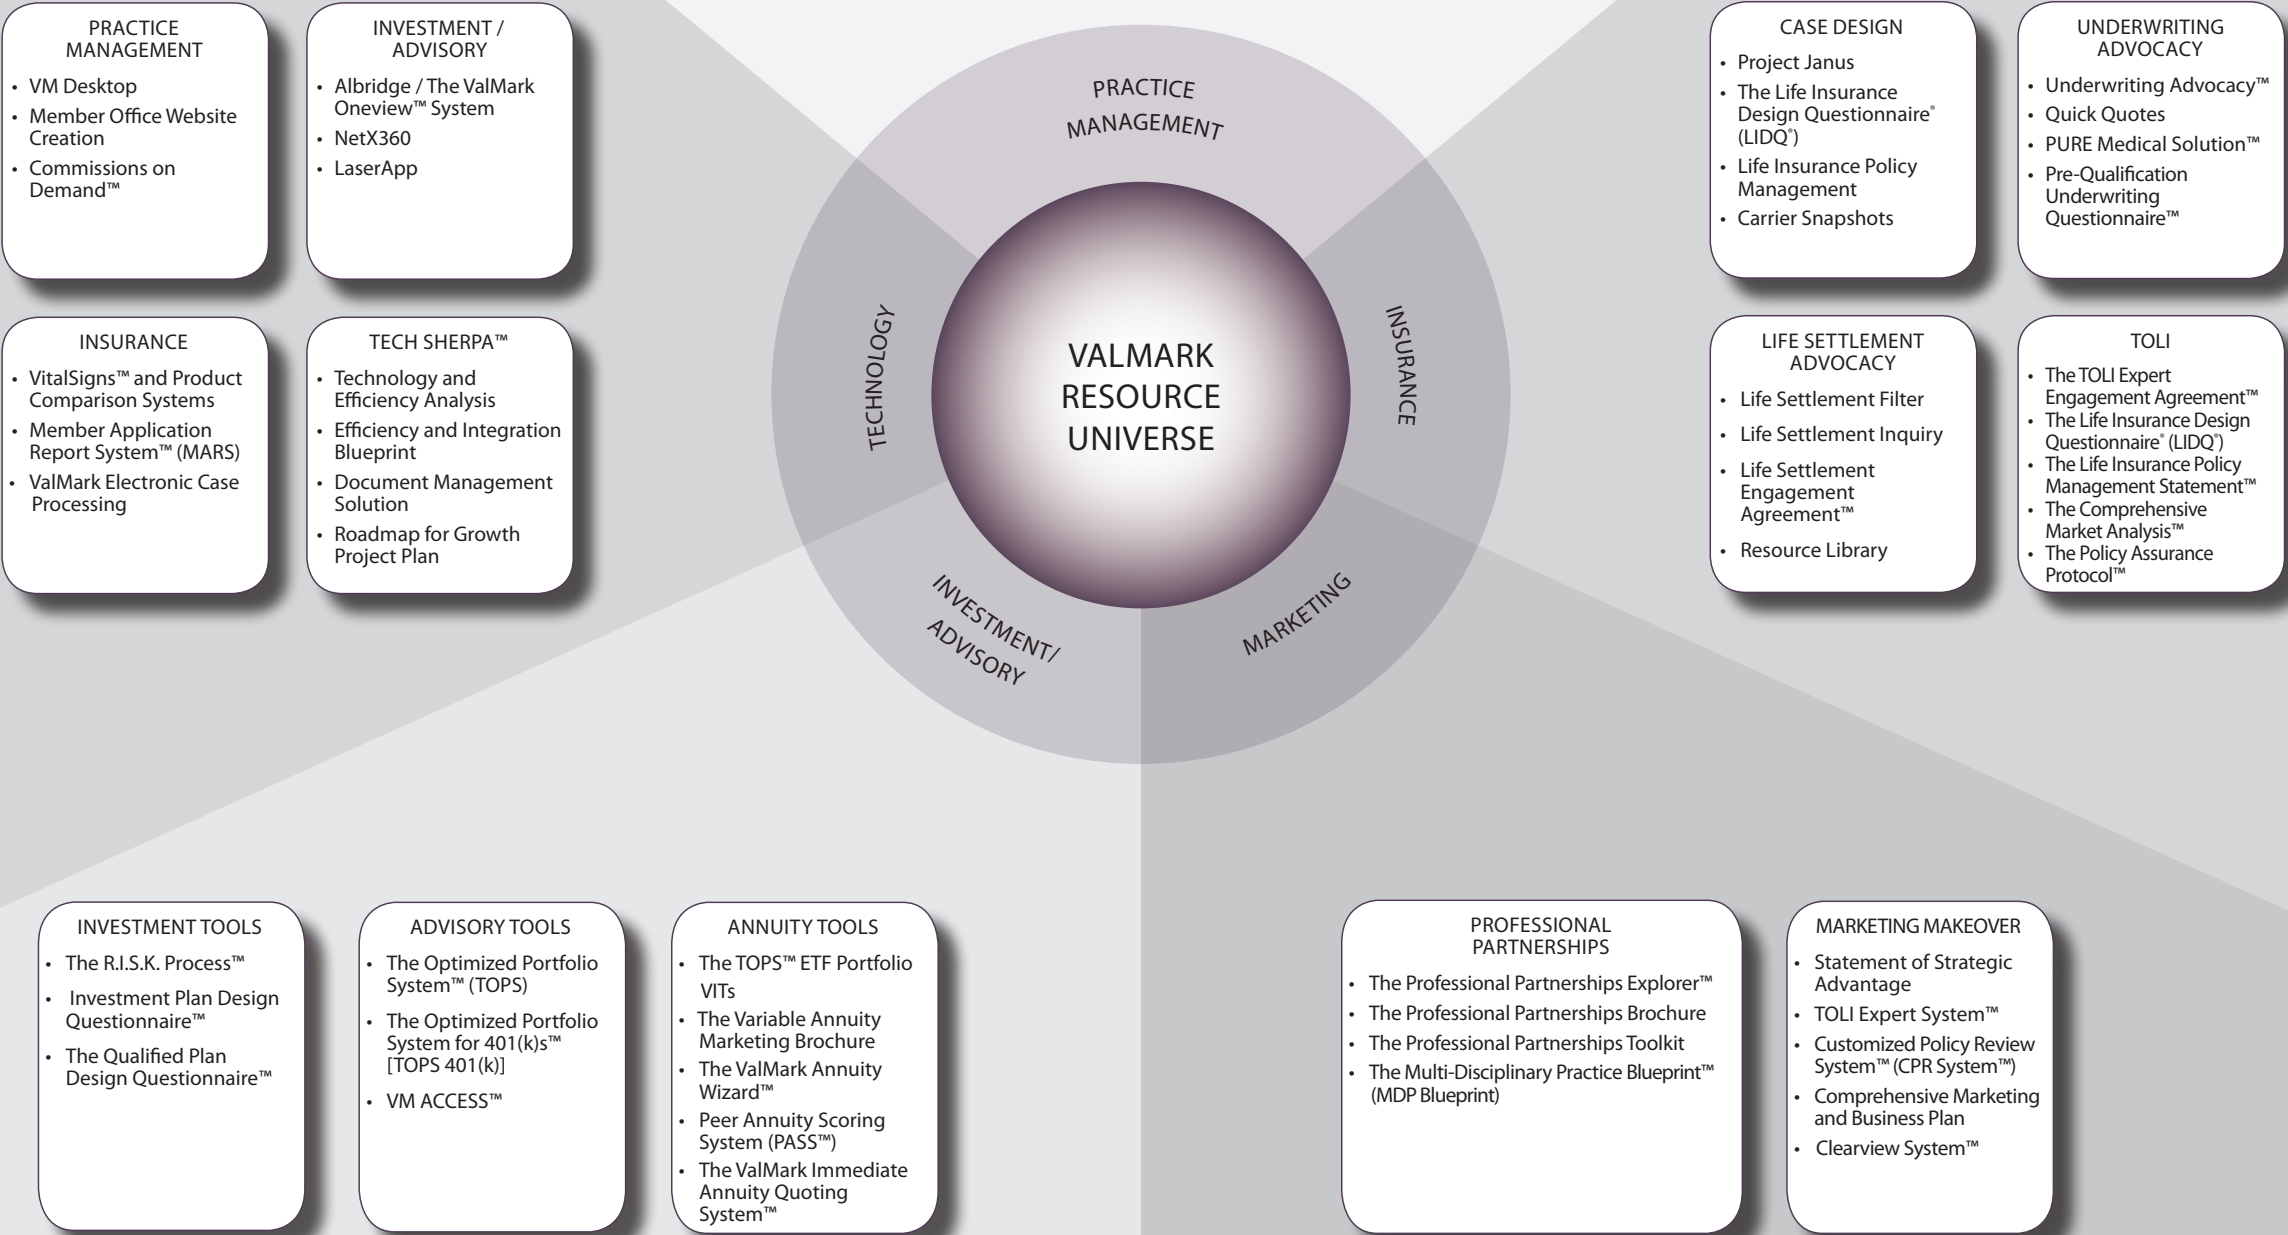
PRACTICE MANAGEMENT
- VM Desktop
- Member Office Website Creation
- Commissions on Demand™

INVESTMENT / ADVISORY
- Albridge / The ValMark Oneview™ System
- NetX360
- LaserApp

INSURANCE
- VitalSigns™ and Product Comparison Systems
- Member Application Report System™ (MARS)
- ValMark Electronic Case Processing

TECH SHERPA™
- Technology and Efficiency Analysis
- Efficiency and Integration Blueprint
- Document Management Solution
- Roadmap for Growth Project Plan

PRACTICE MANAGEMENT

TECHNOLOGY

VALMARK RESOURCE UNIVERSE

INSURANCE

INVESTMENT/ ADVISORY

MARKETING

CASE DESIGN
- Project Janus
- The Life Insurance Design Questionnaire® (LIDQ®)
- Life Insurance Policy Management
- Carrier Snapshots

UNDERWRITING ADVOCACY
- Underwriting Advocacy™
- Quick Quotes
- PURE Medical Solution™
- Pre-Qualification Underwriting Questionnaire™

LIFE SETTLEMENT ADVOCACY
- Life Settlement Filter
- Life Settlement Inquiry
- Life Settlement Engagement Agreement™
- Resource Library

TOLI
- The TOLI Expert Engagement Agreement™
- The Life Insurance Design Questionnaire® (LIDQ®)
- The Life Insurance Policy Management Statement™
- The Comprehensive Market Analysis™
- The Policy Assurance Protocol™

INVESTMENT TOOLS
- The R.I.S.K. Process™
- Investment Plan Design Questionnaire™
- The Qualified Plan Design Questionnaire™

ADVISORY TOOLS
- The Optimized Portfolio System™ (TOPS)
- The Optimized Portfolio System for 401(k)s™ [TOPS 401(k)]
- VM ACCESS™

ANNUITY TOOLS
- The TOPS™ ETF Portfolio VITs
- The Variable Annuity Marketing Brochure
- The ValMark Annuity Wizard™
- Peer Annuity Scoring System (PASS™)
- The ValMark Immediate Annuity Quoting System™

PROFESSIONAL PARTNERSHIPS
- The Professional Partnerships Explorer™
- The Professional Partnerships Brochure
- The Professional Partnerships Toolkit
- The Multi-Disciplinary Practice Blueprint™ (MDP Blueprint)

MARKETING MAKEOVER
- Statement of Strategic Advantage
- TOLI Expert System™
- Customized Policy Review System™ (CPR System™)
- Comprehensive Marketing and Business Plan
- Clearview System™